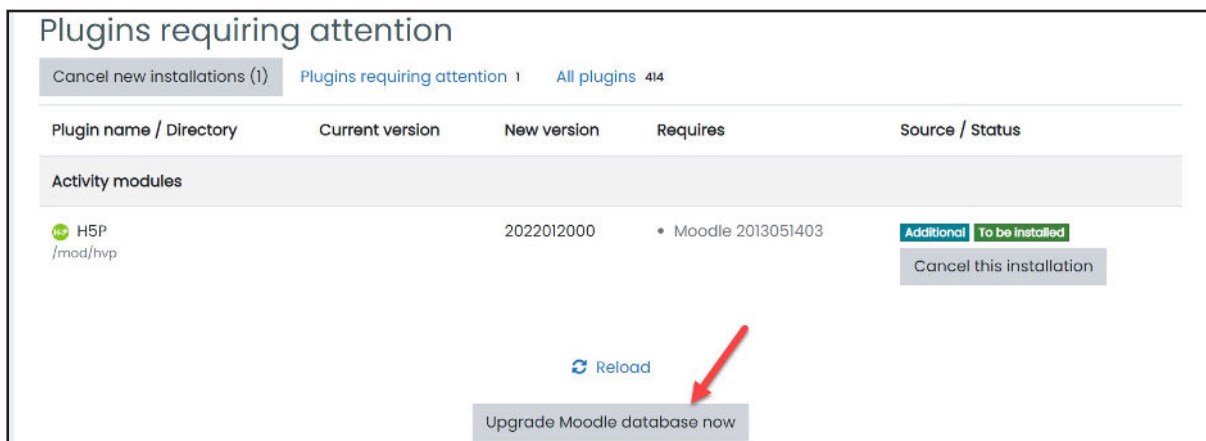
Plugins requiring attention

Cancel new installations (1) Plugins requiring attention 1 All plugins 414

| Plugin name / Directory | Current version | New version | Requires | Source / Status |
|---|---|---|---|---|
| Activity modules | | | | |
| H5P /mod/hvp | | 2022012000 | • Moodle 2013051403 | Additional To be installed Cancel this installation |

Reload

Upgrade Moodle database now